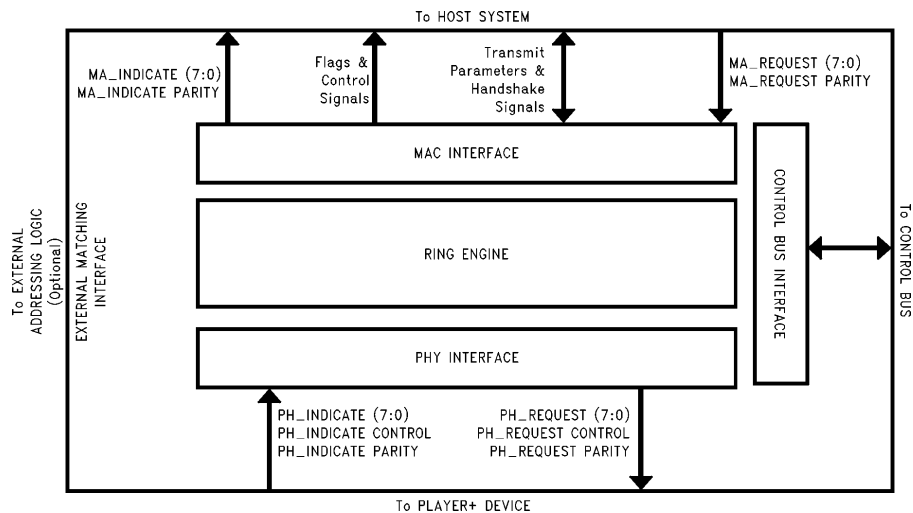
To HOST SYSTEM

MA_INDICATE (7:0)
MA_INDICATE PARITY

Flags & Control Signals

Transmit Parameters & Handshake Signals

MA_REQUEST (7:0)
MA_REQUEST PARITY

To EXTERNAL ADDRESSING LOGIC (Optional)

EXTERNAL MATCHING INTERFACE

MAC INTERFACE

RING ENGINE

PHY INTERFACE

CONTROL BUS INTERFACE

To CONTROL BUS

PH_INDICATE (7:0)
PH_INDICATE CONTROL
PH_INDICATE PARITY

PH_REQUEST (7:0)
PH_REQUEST CONTROL
PH_REQUEST PARITY

To PLAYER+ DEVICE